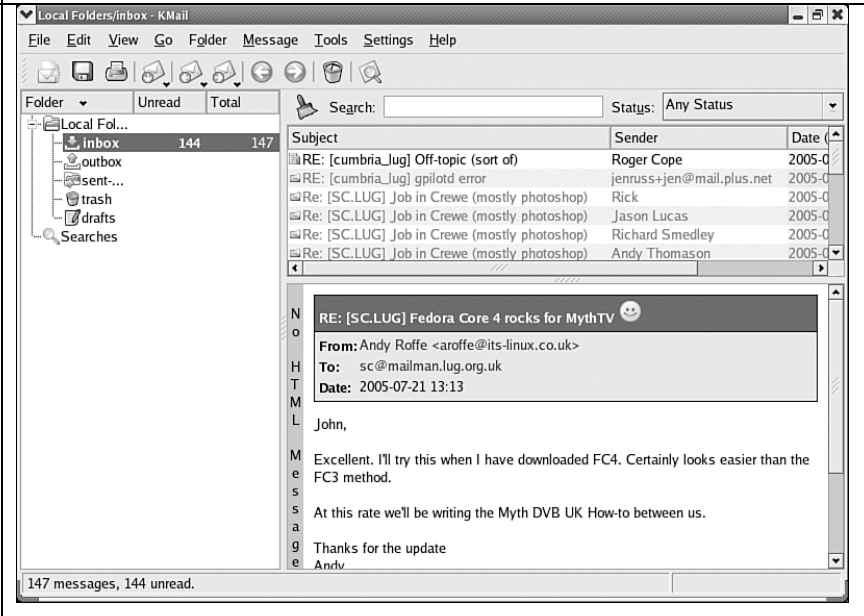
Local Folders/inbox - KMail

File Edit View Go Folder Message Tools Settings Help

| Folder | Unread | Total |
|---|---|---|
| Local Fol... | | |
| inbox | 144 | 147 |
| outbox | | |
| sent-... | | |
| trash | | |
| drafts | | |
| Searches | | |

Search: Status: Any Status

| Subject | Sender | Date ( |
|---|---|---|
| RE: [cumbria_lug] Off-topic (sort of) | Roger Cope | 2005-0 |
| RE: [cumbria_lug] gpilotd error | jenruss+jen@mail.plus.net | 2005-0 |
| Re: [SC.LUG] Job in Crewe (mostly photoshop) | Rick | 2005-0 |
| Re: [SC.LUG] Job in Crewe (mostly photoshop) | Jason Lucas | 2005-0 |
| Re: [SC.LUG] Job in Crewe (mostly photoshop) | Richard Smedley | 2005-0 |
| Re: [SC.LUG] Job in Crewe (mostly photoshop) | Andy Thomason | 2005-0 |

No HTML Message

RE: [SC.LUG] Fedora Core 4 rocks for MythTV

From: Andy Roffe <aroffe@its-linux.co.uk>
To: sc@mailman.lug.org.uk
Date: 2005-07-21 13:13

John,

Excellent. I'll try this when I have downloaded FC4. Certainly looks easier than the FC3 method.

At this rate we'll be writing the Myth DVB UK How-to between us.

Thanks for the update
Andy

147 messages, 144 unread.